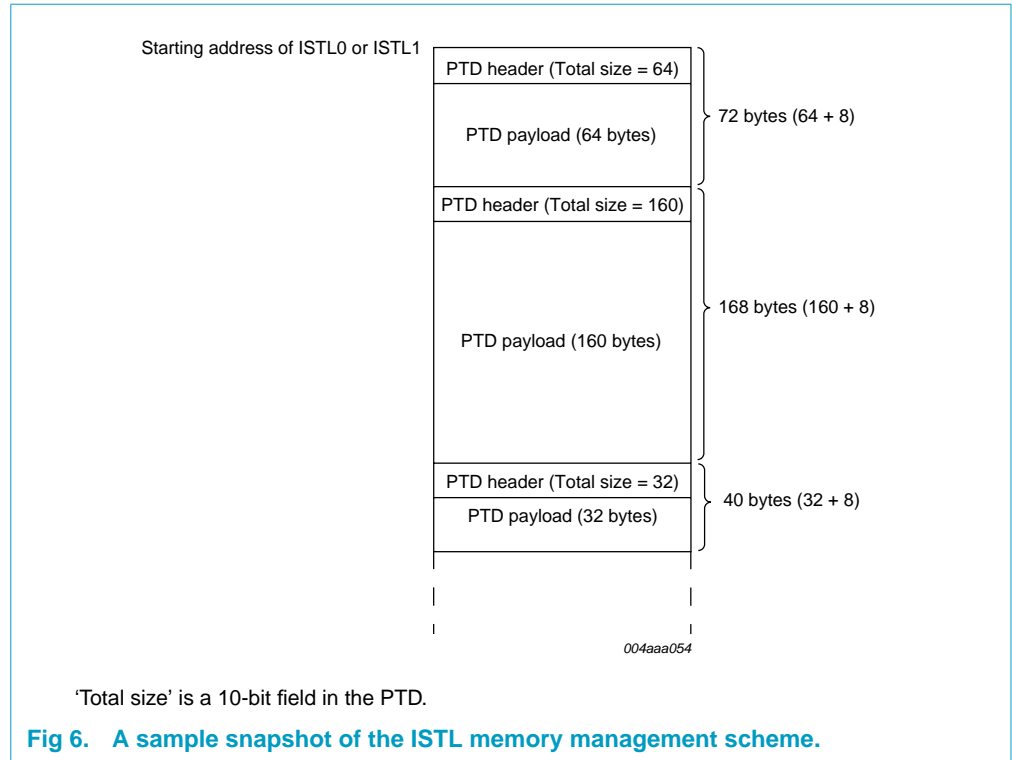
Starting address of ISTL0 or ISTL1

PTD header (Total size = 64)

PTD payload (64 bytes)

72 bytes (64 + 8)

PTD header (Total size = 160)

PTD payload (160 bytes)

168 bytes (160 + 8)

PTD header (Total size = 32)

PTD payload (32 bytes)

40 bytes (32 + 8)

004aaa054

'Total size' is a 10-bit field in the PTD.

Fig 6. A sample snapshot of the ISTL memory management scheme.